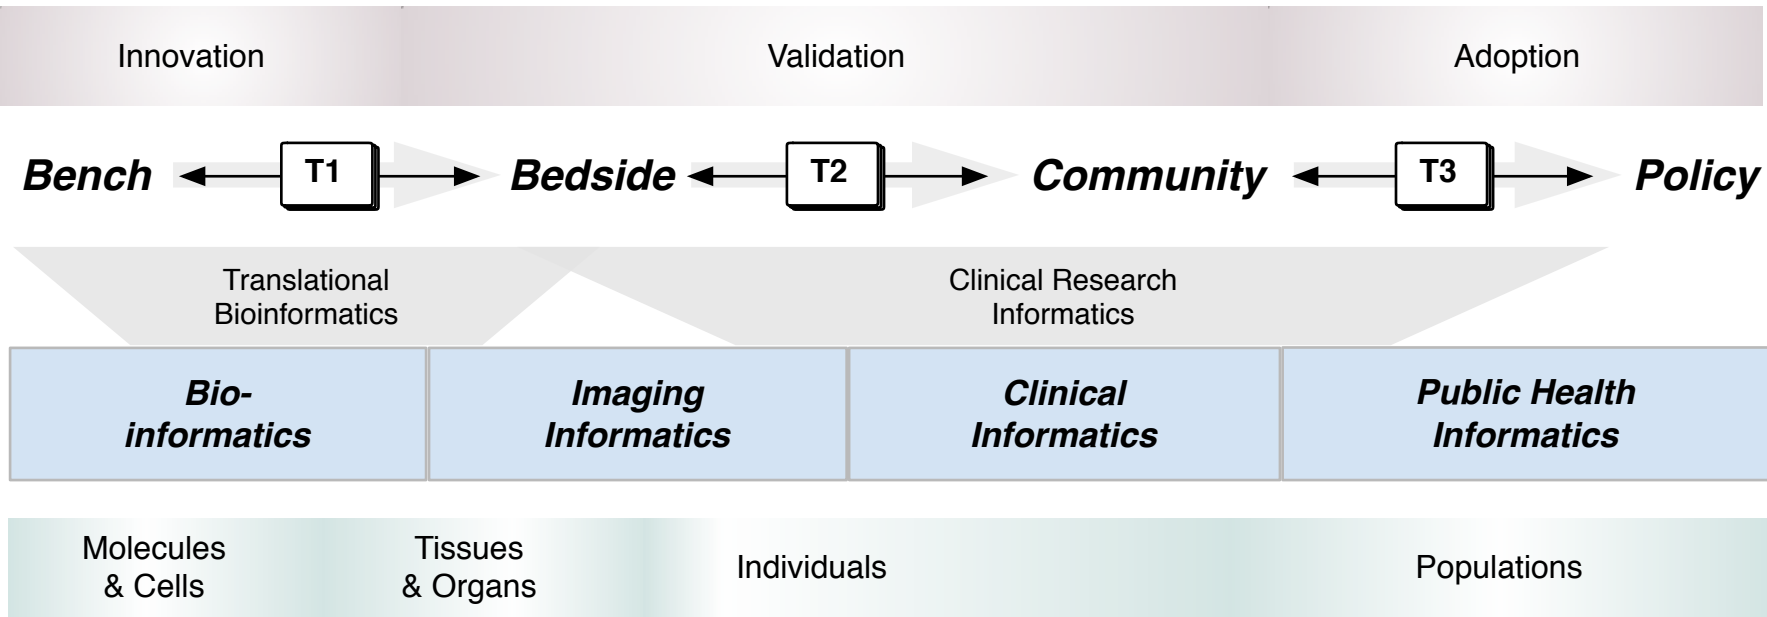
Innovation

Validation

Adoption

Bench T1 Bedside T2 Community T3 Policy

Translational Bioinformatics

Clinical Research Informatics

| Bio-informatics | Imaging Informatics | Clinical Informatics | Public Health Informatics |
|---|---|---|---|

Molecules & Cells

Tissues & Organs

Individuals

Populations